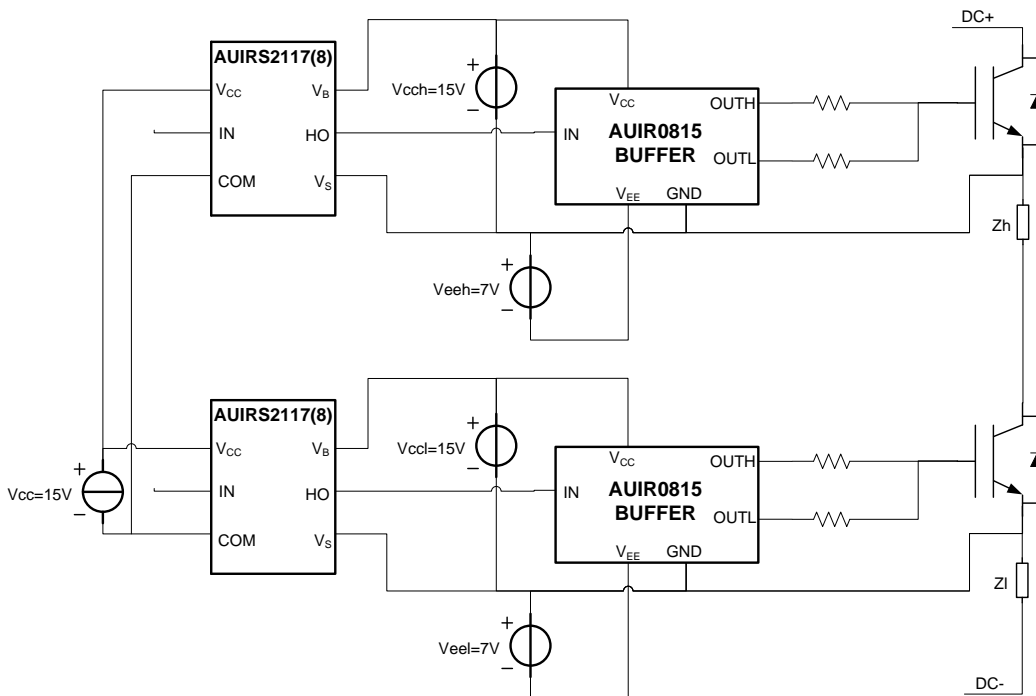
DC+

AUIRS2117(8)

$V_{CC}$

$V_B$

IN

HO

COM

$V_S$

+

Vcch=15V

–

$V_{CC}$

OUTH

IN

AUIR0815
BUFFER

OUTL

$V_{EE}$

GND

Zh

+

Veeh=7V

–

AUIRS2117(8)

$V_{CC}$

$V_B$

+

Vcc=15V

–

IN

HO

COM

$V_S$

+

Vccl=15V

–

$V_{CC}$

OUTH

IN

AUIR0815
BUFFER

OUTL

$V_{EE}$

GND

Zl

+

Veel=7V

–

DC-